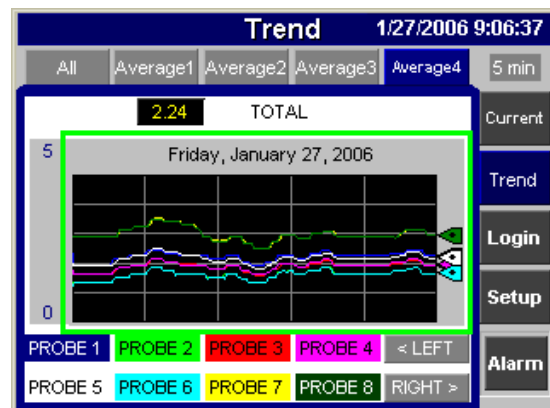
Trend 1/27/2006 9:06:37

All Average1 Average2 Average3 Average4 5 min

2.24 TOTAL

Current

5

Friday, January 27, 2006

Trend

Login

Setup

0

PROBE 1 PROBE 2 PROBE 3 PROBE 4 < LEFT

Alarm

PROBE 5 PROBE 6 PROBE 7 PROBE 8 RIGHT >